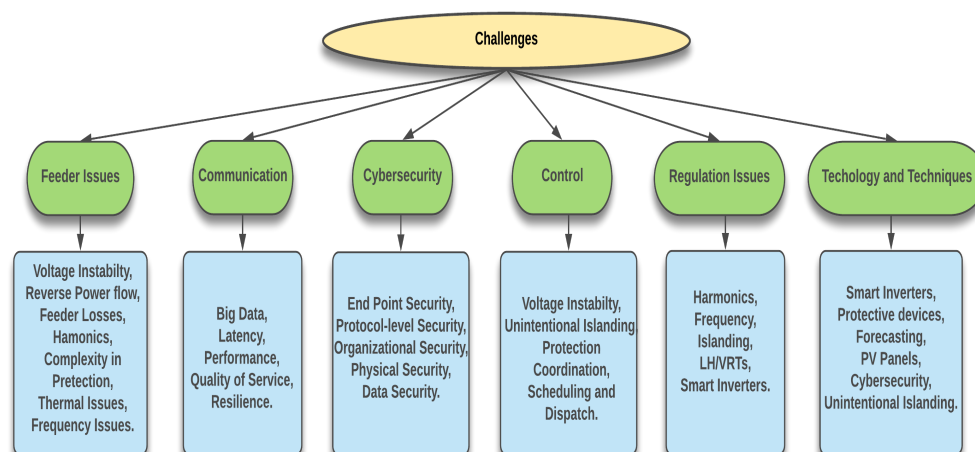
Challenges

Feeder Issues

Voltage Instabilty, Reverse Power flow, Feeder Losses, Hamonics, Complexity in Pretection, Thermal Issues, Frequency Issues.

Communication

Big Data, Latency, Performance, Quality of Service, Resilience.

Cybersecurity

End Point Security, Protocol-level Security, Organizational Security, Physical Security, Data Security.

Control

Voltage Instabilty, Unintentional Islanding, Protection Coordination, Scheduling and Dispatch.

Regulation Issues

Harmonics, Frequency, Islanding, LH/VRTs, Smart Inverters.

Techology and Techniques

Smart Inverters, Protective devices, Forecasting, PV Panels, Cybersecurity, Unintentional Islanding.